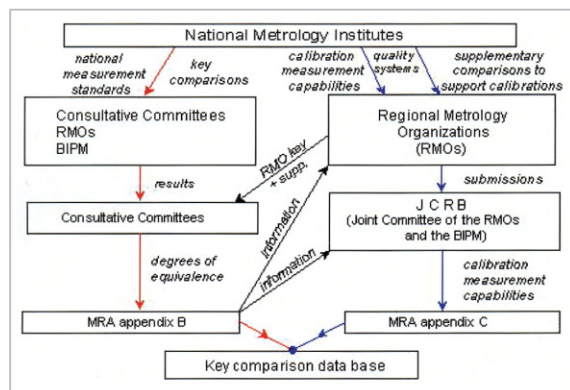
National Metrology Institutes

national measurement standards

key comparisons

calibration measurement capabilities

quality systems

supplementary comparisons to support calibrations

Consultative Committees
RMOs
BIPM

Regional Metrology Organizations
(RMOs)

RMO key + supp.

results

submissions

Consultative Committees

information

J C R B
(Joint Committee of the RMOs and the BIPM)

degrees of equivalence

information

calibration measurement capabilities

MRA appendix B

MRA appendix C

Key comparison data base